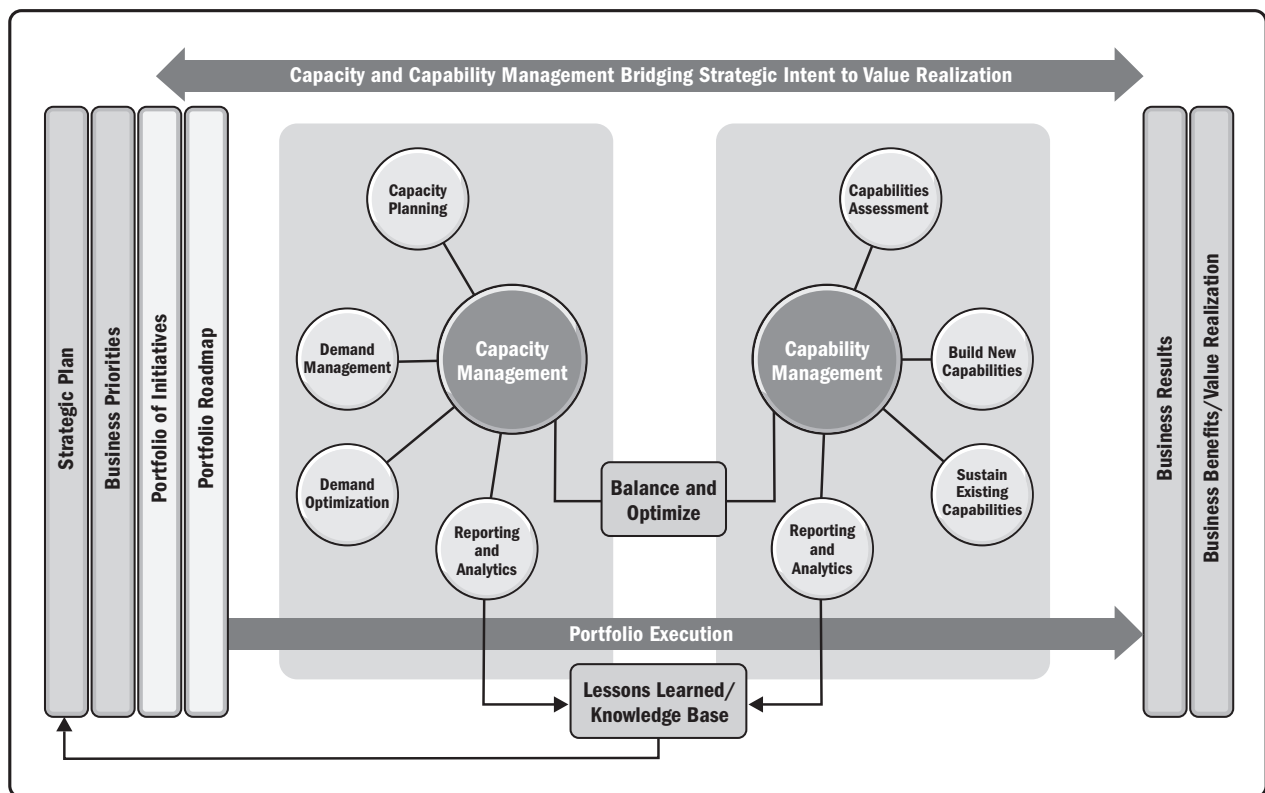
Capacity and Capability Management Bridging Strategic Intent to Value Realization

Strategic Plan

Business Priorities

Portfolio of Initiatives

Portfolio Roadmap

Capacity Planning

Demand Management

Capacity Management

Demand Optimization

Reporting and Analytics

Balance and Optimize

Capabilities Assessment

Capability Management

Build New Capabilities

Sustain Existing Capabilities

Reporting and Analytics

Portfolio Execution

Lessons Learned/ Knowledge Base

Business Results

Business Benefits/Value Realization